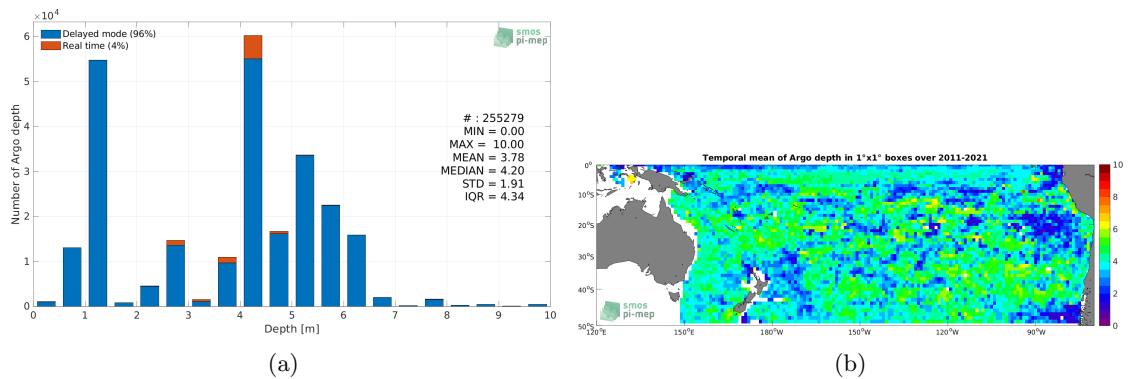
$\times10^4$

Delayed mode (96%)
Real time (4%)

smos pi-mep

# : 255279
MIN = 0.00
MAX = 10.00
MEAN = 3.78
MEDIAN = 4.20
STD = 1.91
IQR = 4.34

Number of Argo depth

6
5
4
3
2
1
0

0 1 2 3 4 5 6 7 8 9 10

Depth [m]

(a)

Temporal mean of Argo depth in 1°x1° boxes over 2011-2021

0°
10°S
20°S
30°S
40°S
50°S

120°E 150°E 180°W 150°W 120°W 90°W

smos pi-mep

10
8
6
4
2
0

(b)